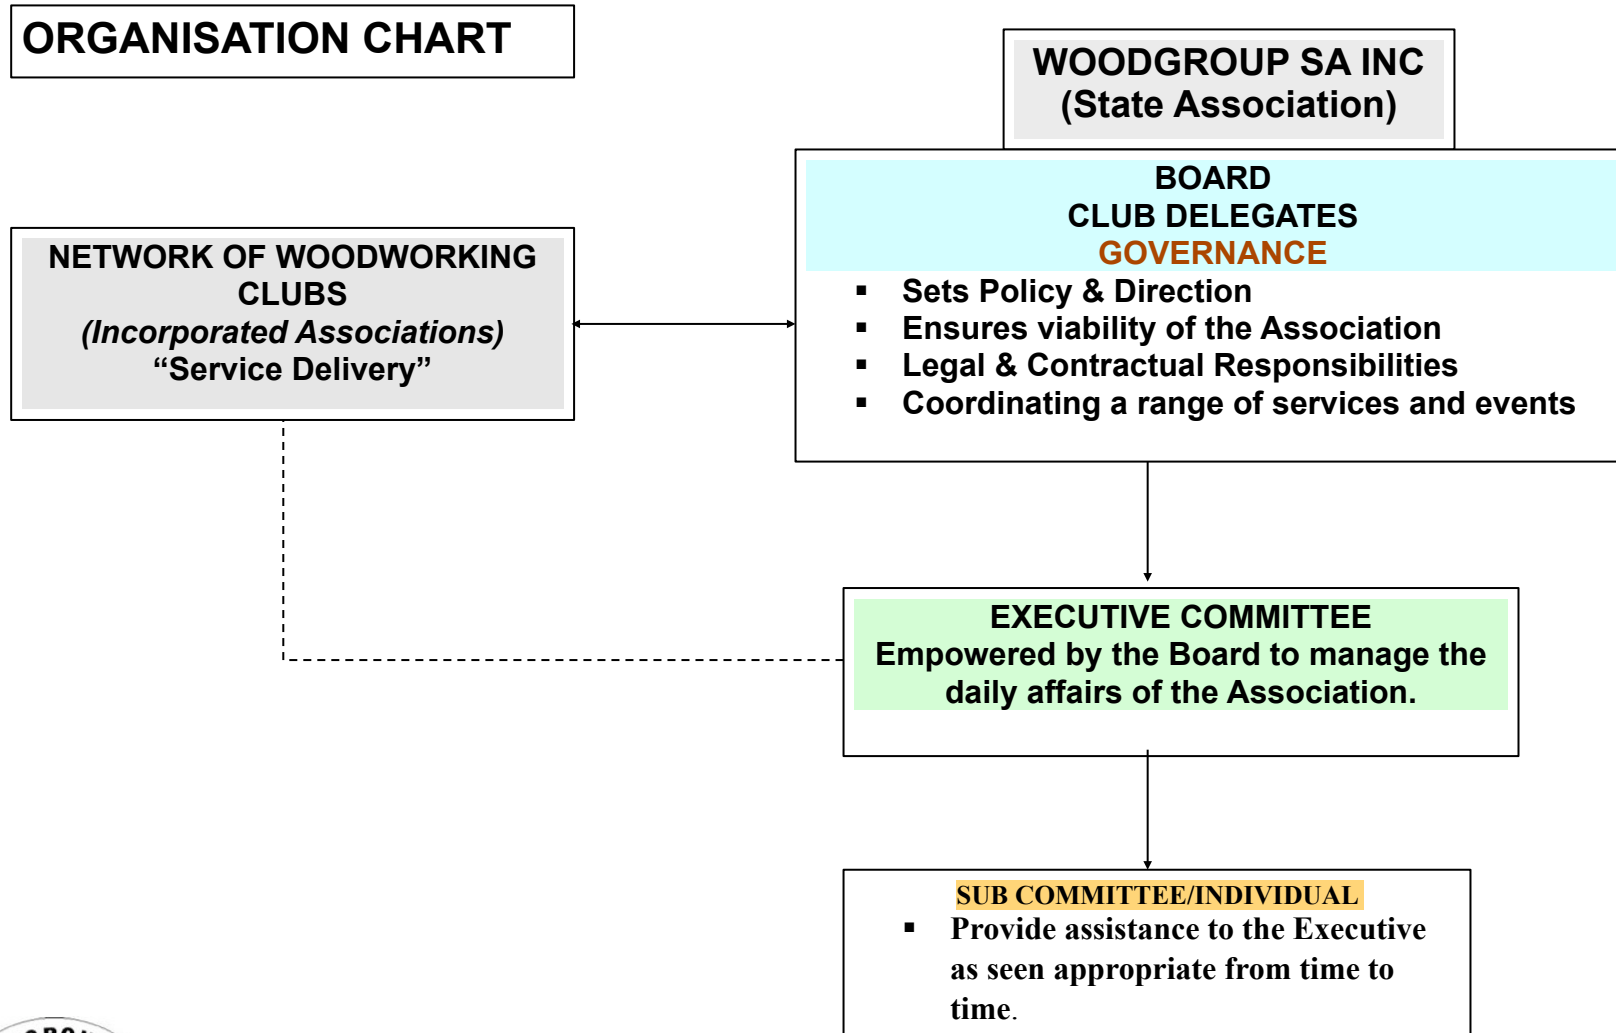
ORGANISATION CHART

WOODGROUP SA INC
(State Association)

BOARD
CLUB DELEGATES
GOVERNANCE

- Sets Policy & Direction
- Ensures viability of the Association
- Legal & Contractual Responsibilities
- Coordinating a range of services and events

NETWORK OF WOODWORKING CLUBS
(Incorporated Associations)
“Service Delivery”

EXECUTIVE COMMITTEE
Empowered by the Board to manage the daily affairs of the Association.

SUB COMMITTEE/INDIVIDUAL

- Provide assistance to the Executive as seen appropriate from time to time.